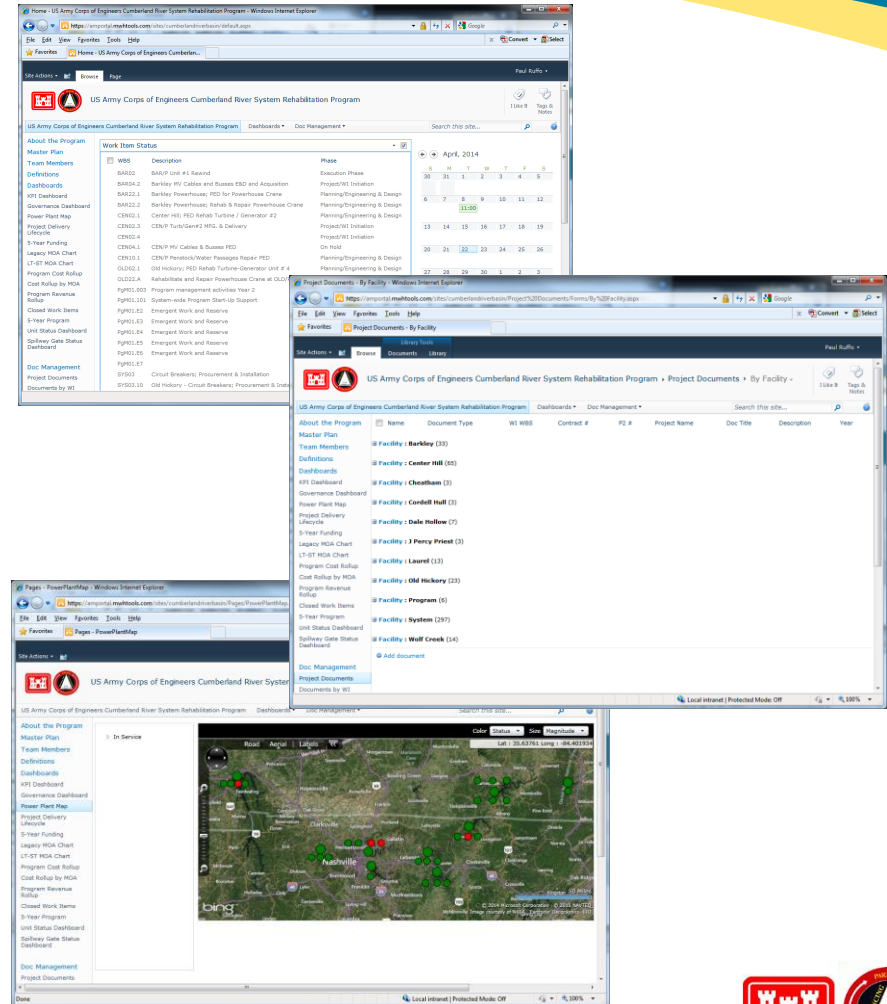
Home - US Army Corps of Engineers Cumberland River System Rehabilitation Program - Windows Internet Explorer

https://amportal.mwhtools.com/sites/cumberlandriverbasin/default.aspx

File Edit View Favorites Tools Help

Favorites | Home - US Army Corps of Engineers Cumberlan...

Convert Select

Site Actions Browse Page

Paul Ruffo

US Army Corps of Engineers Cumberland River System Rehabilitation Program

I Like It Tags & Notes

US Army Corps of Engineers Cumberland River System Rehabilitation Program Dashboards Doc Management

Search this site...

About the Program
Master Plan
Team Members
Definitions
Dashboards
KPI Dashboard
Governance Dashboard
Power Plant Map
Project Delivery Lifecycle
5-Year Funding
Legacy MOA Chart
LT-ST MOA Chart
Program Cost Rollup
Cost Rollup by MOA
Program Revenue Rollup
Closed Work Items
5-Year Program
Unit Status Dashboard
Spillway Gate Status Dashboard
Doc Management
Project Documents
Documents by WI

Work Item Status

| WBS | Description | Phase |
|---|---|---|
| BAR02 | BAR/P Unit #1 Rewind | Execution Phase |
| BAR04.2 | Barkley MV Cables and Busses E&D and Acquisition | Project/WI Initiation |
| BAR22.1 | Barkley Powerhouse; PED for Powerhouse Crane | Planning/Engineering & Design |
| BAR22.2 | Barkley Powerhouse; Rehab & Repair Powerhouse Crane | Planning/Engineering & Design |
| CEN02.1 | Center Hill; PED Rehab Turbine / Generator #2 | Planning/Engineering & Design |
| CEN02.3 | CEN/P Turb/Gen#2 MFG. & Delivery | Project/WI Initiation |
| CEN02.4 | | Project/WI Initiation |
| CEN04.1 | CEN/P MV Cables & Busses PED | On Hold |
| CEN10.1 | CEN/P Penstock/Water Passages Repair PED | Planning/Engineering & Design |
| OLD02.1 | Old Hickory; PED Rehab Turbine-Generator Unit # 4 | Planning/Engineering & Design |
| OLD22.4 | Rehabilitate and Repair Powerhouse Crane at OLD/ | |
| FgM01.003 | Program management activities Year 2 | |
| FgM01.101 | System-wide Program Start-Up Support | |
| FgM01.E2 | Emergent Work and Reserve | |
| FgM01.E3 | Emergent Work and Reserve | |
| FgM01.E4 | Emergent Work and Reserve | |
| FgM01.E5 | Emergent Work and Reserve | |
| FgM01.E6 | Emergent Work and Reserve | |
| FgM01.E7 | | |
| SYS03 | Circuit Breakers; Procurement & Installation | |
| SYS03.10 | Old Hickory - Circuit Breakers; Procurement & Instal | |

April, 2014

| S | M | T | W | T | F | S |
|---|---|---|---|---|---|---|
| 30 | 31 | 1 | 2 | 3 | 4 | 5 |
| 6 | 7 | 8 | 9 | 10 | 11 | 12 |
| | | 11:00 | | | | |
| 13 | 14 | 15 | 16 | 17 | 18 | 19 |
| 20 | 21 | 22 | 23 | 24 | 25 | 26 |
| 27 | 28 | 29 | 30 | 1 | 2 | 3 |

Project Documents - By Facility - Windows Internet Explorer

https://amportal.mwhtools.com/sites/cumberlandriverbasin/Project%20Documents/Forms/By%20Facility.aspx

File Edit View Favorites Tools Help

Favorites | Project Documents - By Facility

Convert Select

Library Tools
Site Actions Browse Documents Library

Paul Ruffo

US Army Corps of Engineers Cumberland River System Rehabilitation Program › Project Documents › By Facility

I Like It Tags & Notes

US Army Corps of Engineers Cumberland River System Rehabilitation Program Dashboards Doc Management

Search this site...

About the Program
Master Plan
Team Members
Definitions
Dashboards
KPI Dashboard
Governance Dashboard
Power Plant Map
Project Delivery Lifecycle
5-Year Funding
Legacy MOA Chart
LT-ST MOA Chart
Program Cost Rollup
Cost Rollup by MOA
Program Revenue Rollup
Closed Work Items
5-Year Program
Unit Status Dashboard
Spillway Gate Status Dashboard
Doc Management
Project Documents
Documents by WI

Name Document Type WI WBS Contract # P2 # Project Name Doc Title Description Year

Facility : Barkley (33)
Facility : Center Hill (65)
Facility : Cheatham (3)
Facility : Cordell Hull (3)
Facility : Dale Hollow (7)
Facility : J Percy Priest (3)
Facility : Laurel (13)
Facility : Old Hickory (23)
Facility : Program (6)
Facility : System (297)
Facility : Wolf Creek (14)
Add document

Local intranet | Protected Mode: Off 100%

Pages - PowerPlantMap - Windows Internet Explorer

https://amportal.mwhtools.com/sites/cumberlandriverbasin/Pages/PowerPlantMap.aspx

File Edit View Favorites Tools Help

Favorites | Pages - PowerPlantMap

Site Actions

US Army Corps of Engineers Cumberland River System

US Army Corps of Engineers Cumberland River System Rehabilitation Program Dashboards Doc Management

Search this site...

About the Program
Master Plan
Team Members
Definitions
Dashboards
KPI Dashboard
Governance Dashboard
Power Plant Map
Project Delivery Lifecycle
5-Year Funding
Legacy MOA Chart
LT-ST MOA Chart
Program Cost Rollup
Cost Rollup by MOA
Program Revenue Rollup
Closed Work Items
5-Year Program
Unit Status Dashboard
Spillway Gate Status Dashboard
Doc Management
Project Documents

In Service

Color Status Size Magnitude

Road Aerial Labels

Lat : 35.63761 Long : -84.40193

Bowling Green
Clarksville
Nashville
Lebanon
bing
© 2014 Microsoft Corporation © 2013 NAVTEQ

Done

Local intranet | Protected Mode: Off 100%